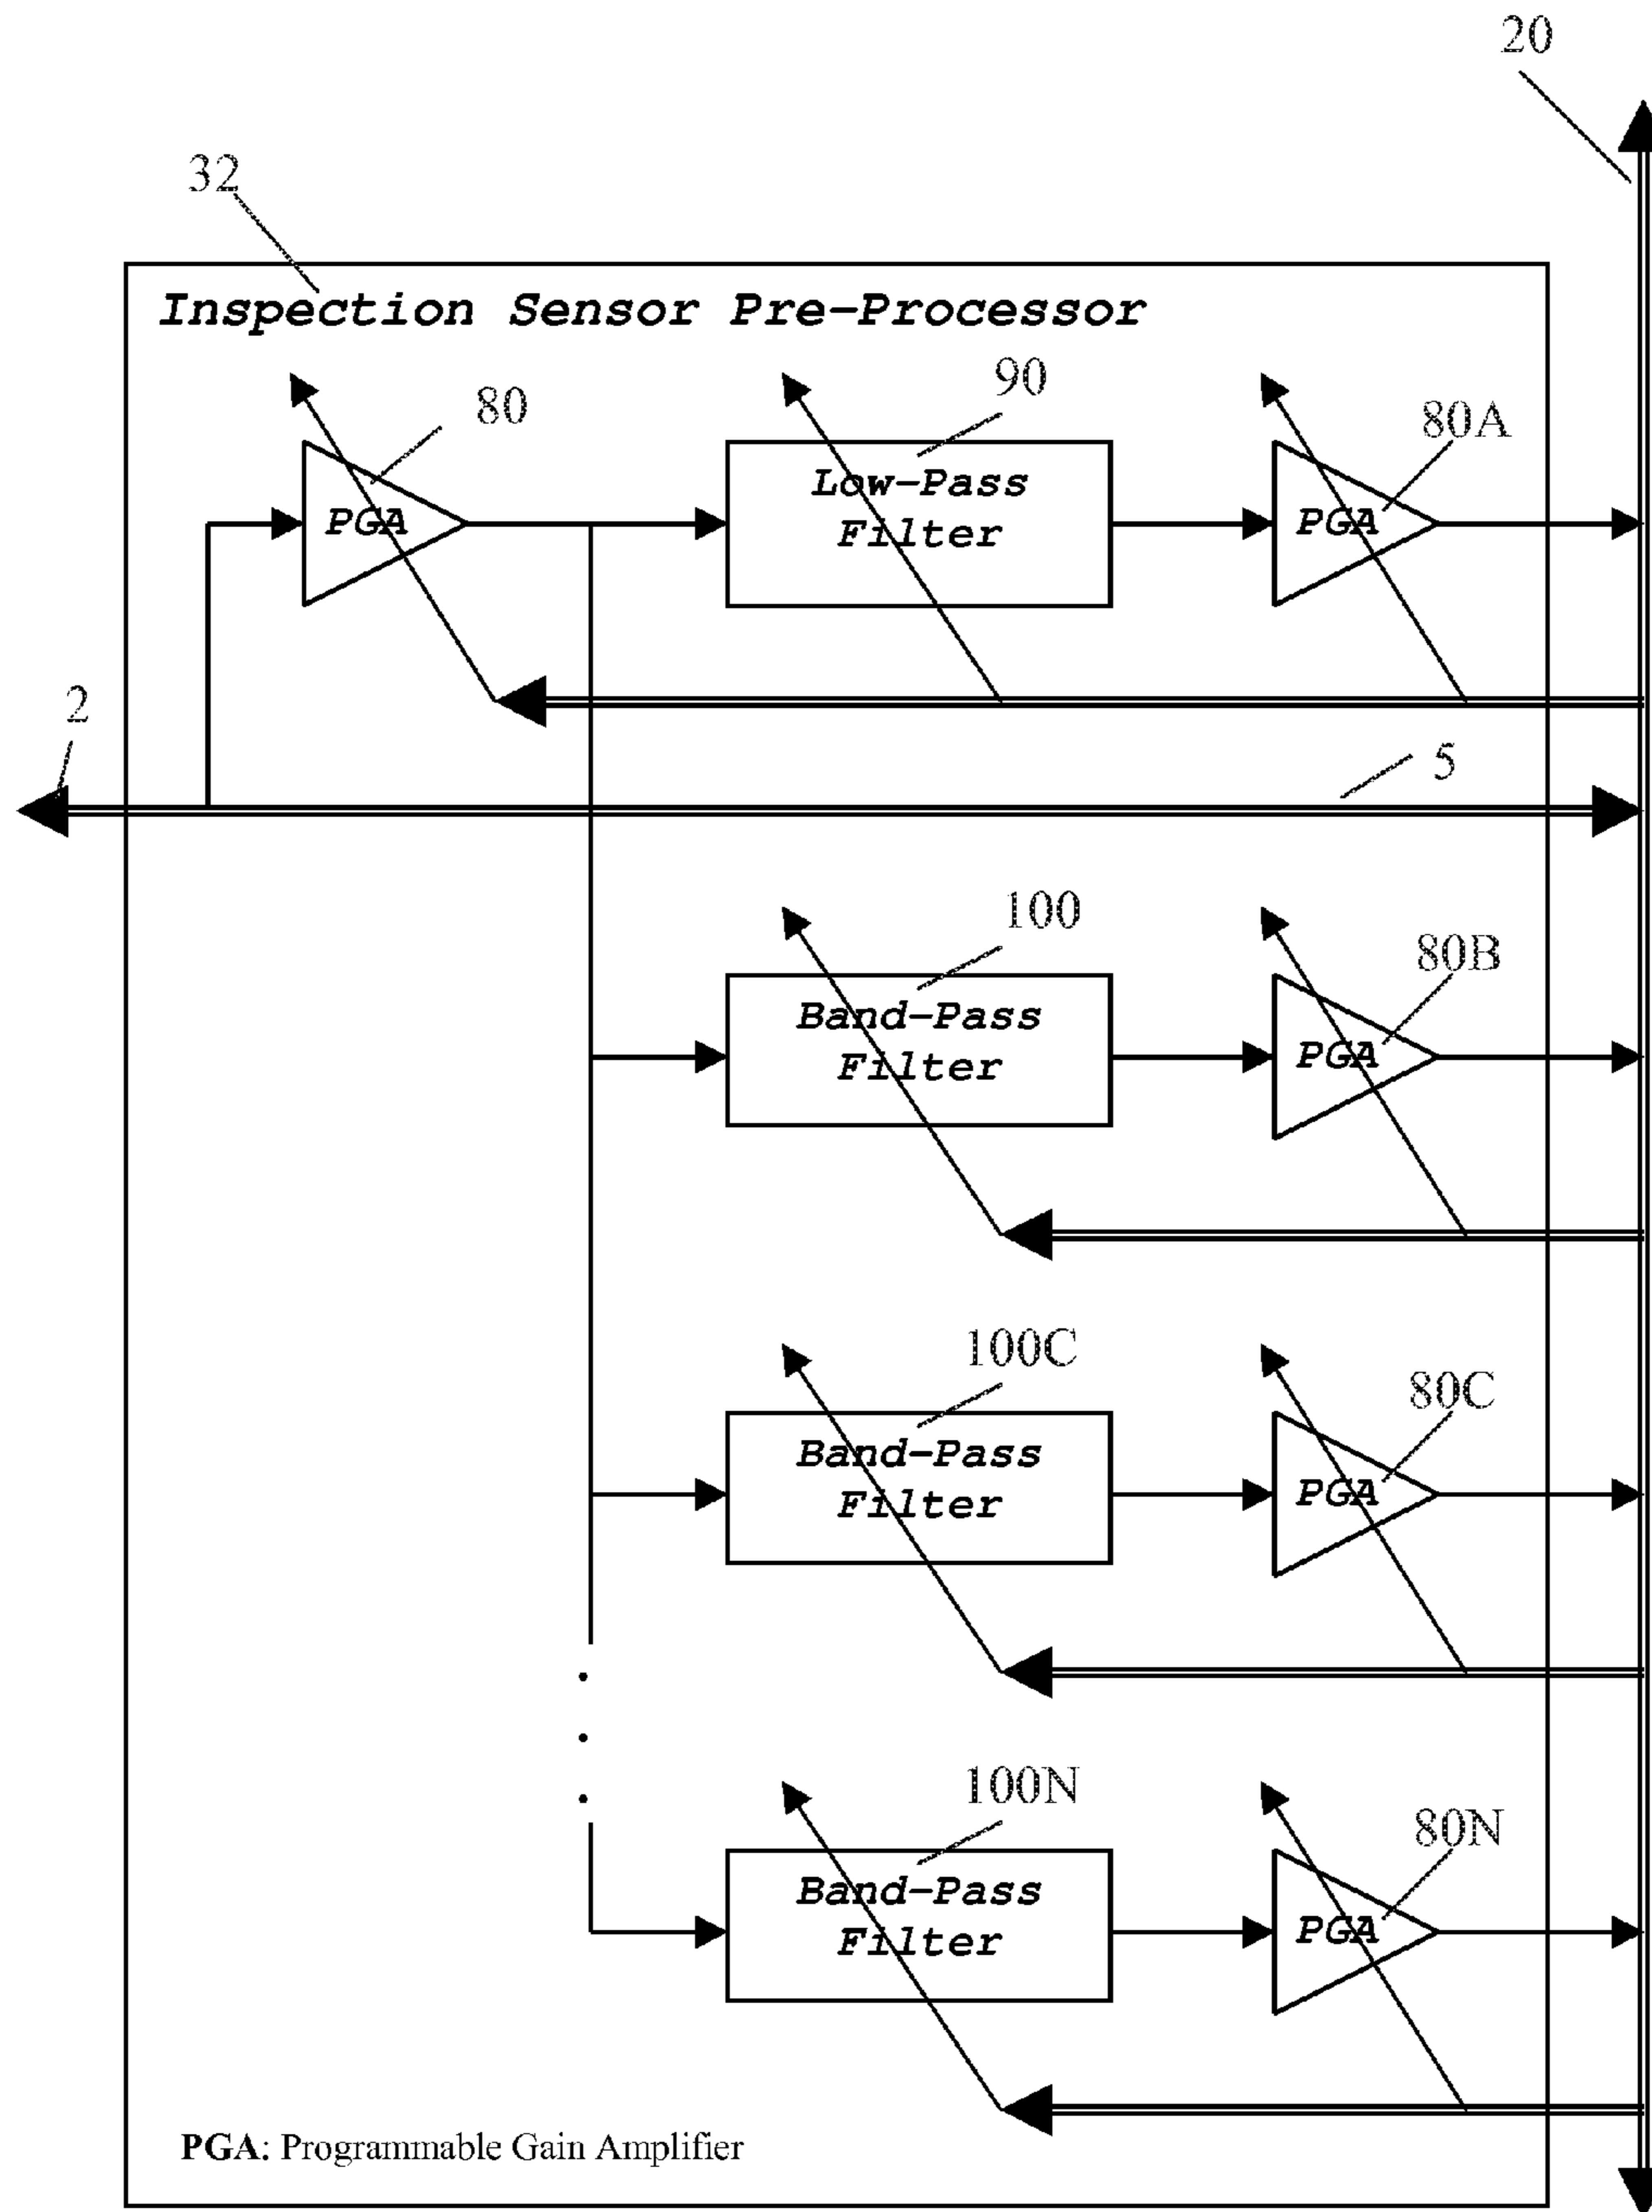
20

32

Inspection Sensor Pre-Processor

80

PGA

90

Low-Pass Filter

PGA

80A

2

5

100

Band-Pass Filter

PGA

80B

100C

Band-Pass Filter

PGA

80C

100N

Band-Pass Filter

PGA

80N

PGA: Programmable Gain Amplifier